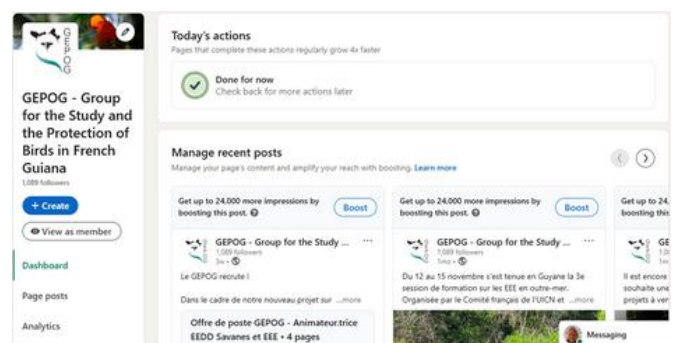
GEPOG

GEPOG - Group for the Study and the Protection of Birds in French Guiana
1,089 followers

+ Create

View as member

Dashboard

Page posts

Analytics

Today's actions
Pages that complete these actions regularly grow 4x faster

Done for now
Check back for more actions later

Manage recent posts
Manage your page's content and amplify your reach with boosting. Learn more

Get up to 24,000 more impressions by boosting this post.
Boost

GEPOG - Group for the Study ...
1,089 followers
3w •

Le GEPOG recrute !

Dans le cadre de notre nouveau projet sur ...more

Offre de poste GEPOG - Animateur.trice EEDD Savanes et EEE • 4 pages

Get up to 24,000 more impressions by boosting this post.
Boost

GEPOG - Group for the Study ...
1,089 followers
1mo •

Du 12 au 15 novembre s'est tenue en Guyane la 3e session de formation sur les EEE en outre-mer. Organisée par le Comité français de l'UICN et ...more

Get up to 24,000 more impressions by boosting this

GE
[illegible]

Il est encore
souhaite une
projets à ver

Messaging